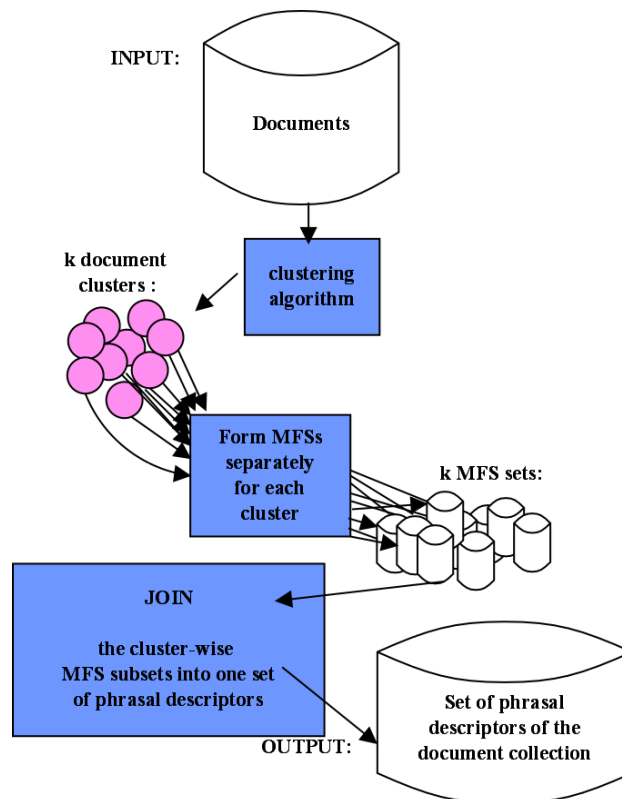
INPUT:

Documents

k document clusters :

clustering algorithm

Form MFSs separately for each cluster

k MFS sets:

JOIN

the cluster-wise MFS subsets into one set of phrasal descriptors

Set of phrasal descriptors of the document collection

OUTPUT: